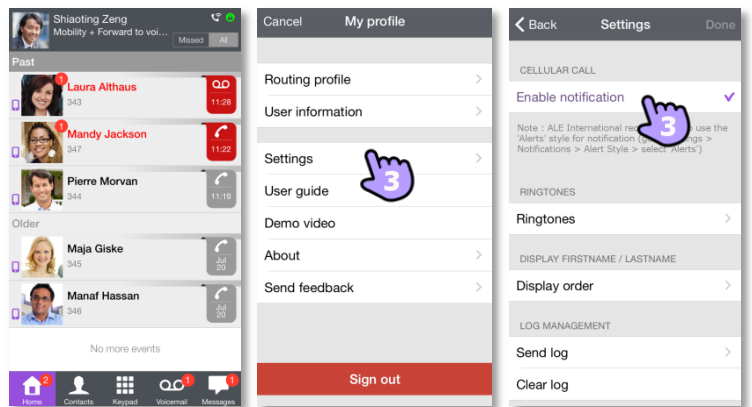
Shiaoting Zeng
Mobility + Forward to voi...
Missed All

Past
1
Laura Althaus
343
11:28
1
Mandy Jackson
347
11:22
Pierre Morvan
344
11:19
Older
Maja Giske
345
Jul 20
Manaf Hassan
346
Jul 20
No more events
2
Home
Contacts
Keypad
1
Voicemail
1
Messages

Cancel
My profile
Routing profile
User information
Settings
User guide
Demo video
About
Send feedback
3
Sign out

Back
Settings
Done
CELLULAR CALL
Enable notification
3
Note : ALE International re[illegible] use the 'Alerts' style for notification ([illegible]ngs > Notifications > Alert Style > select 'Alerts')
RINGTONES
Ringtones
DISPLAY FIRSTNAME / LASTNAME
Display order
LOG MANAGEMENT
Send log
Clear log